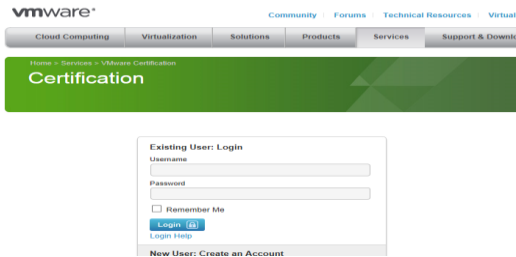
vmware®

Community | Forums | Technical Resources | Virtual

Cloud Computing | Virtualization | Solutions | Products | Services | Support & Downl

Home » Services » VMware Certification

Certification

Existing User: Login

Username

Password

Remember Me

Login

Login Help

New User: Create an Account